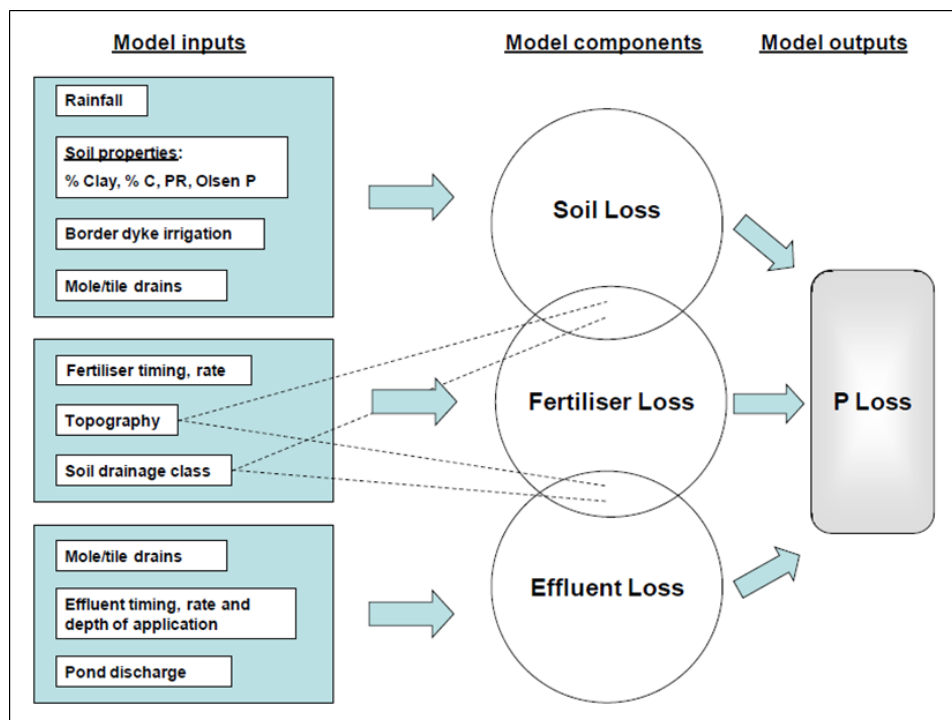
Model inputs

Model components

Model outputs

Rainfall

Soil properties:
% Clay, % C, PR, Olsen P

Border dyke irrigation

Mole/tile drains

Fertiliser timing, rate

Topography

Soil drainage class

Mole/tile drains

Effluent timing, rate and depth of application

Pond discharge

Soil Loss

Fertiliser Loss

Effluent Loss

P Loss